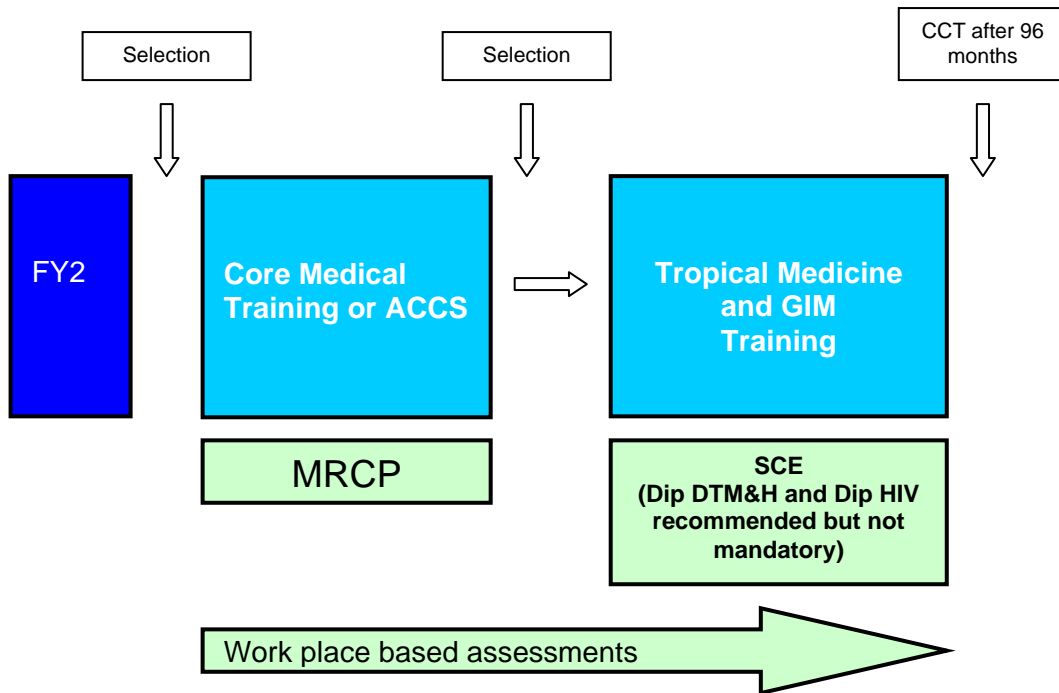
Selection

Selection

CCT after 96 months

FY2

Core Medical Training or ACCS

Tropical Medicine and GIM Training

MRCP

SCE
(Dip DTM&H and Dip HIV recommended but not mandatory)

Work place based assessments